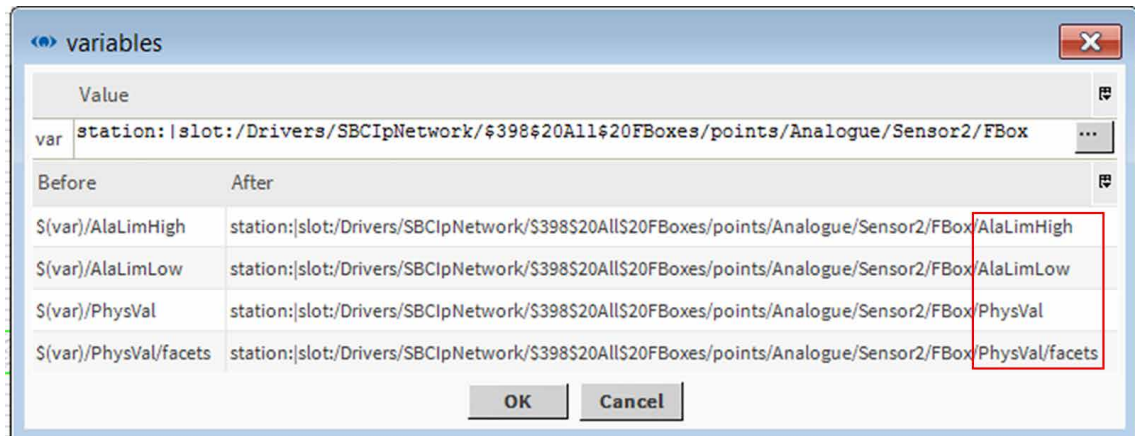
variables

Value

var station:|slot:/Drivers/SBCIpNetwork/$398$20All$20FBoxes/points/Analogue/Sensor2/FBox ...

| Before | After |
|---|---|
| $(var)/AlaLimHigh | station:|slot:/Drivers/SBCIpNetwork/$398$20All$20FBoxes/points/Analogue/Sensor2/FBox/AlaLimHigh |
| $(var)/AlaLimLow | station:|slot:/Drivers/SBCIpNetwork/$398$20All$20FBoxes/points/Analogue/Sensor2/FBox/AlaLimLow |
| $(var)/PhysVal | station:|slot:/Drivers/SBCIpNetwork/$398$20All$20FBoxes/points/Analogue/Sensor2/FBox/PhysVal |
| $(var)/PhysVal/facets | station:|slot:/Drivers/SBCIpNetwork/$398$20All$20FBoxes/points/Analogue/Sensor2/FBox/PhysVal/facets |

OK Cancel